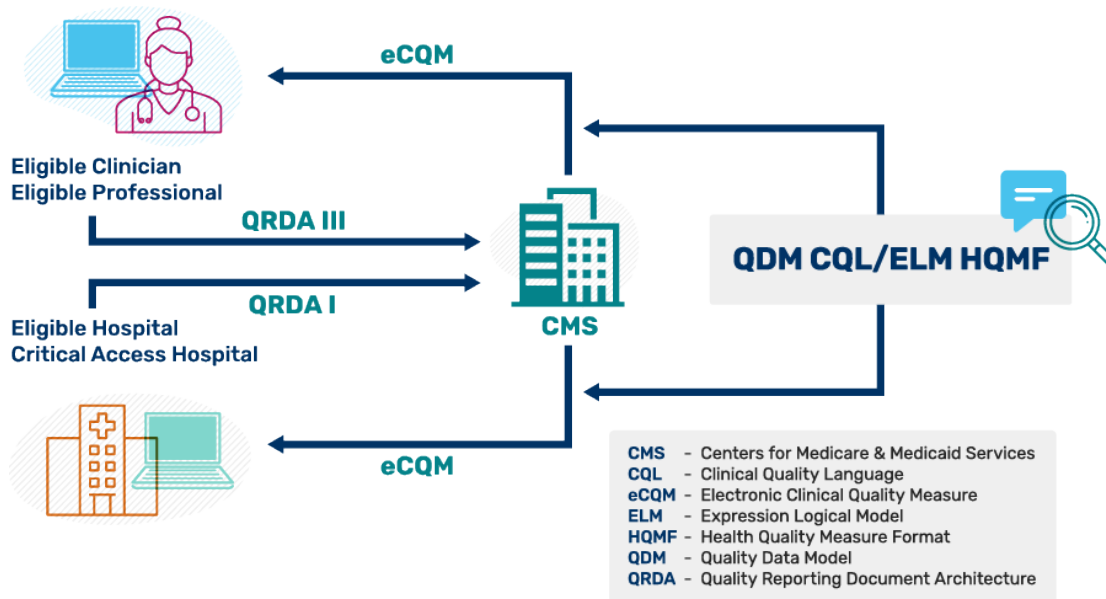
eCQM

Eligible Clinician
Eligible Professional

QRDA III

QRDA I

CMS

QDM CQL/ELM HQMF

Eligible Hospital
Critical Access Hospital

eCQM

CMS - Centers for Medicare & Medicaid Services
CQL - Clinical Quality Language
eCQM - Electronic Clinical Quality Measure
ELM - Expression Logical Model
HQMF - Health Quality Measure Format
QDM - Quality Data Model
QRDA - Quality Reporting Document Architecture